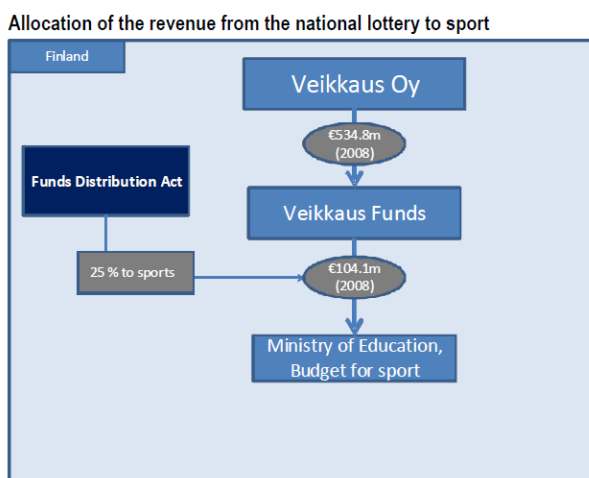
Allocation of the revenue from the national lottery to sport

Finland

Veikkaus Oy

€534.8m (2008)

Funds Distribution Act

Veikkaus Funds

25 % to sports

€104.1m (2008)

Ministry of Education, Budget for sport